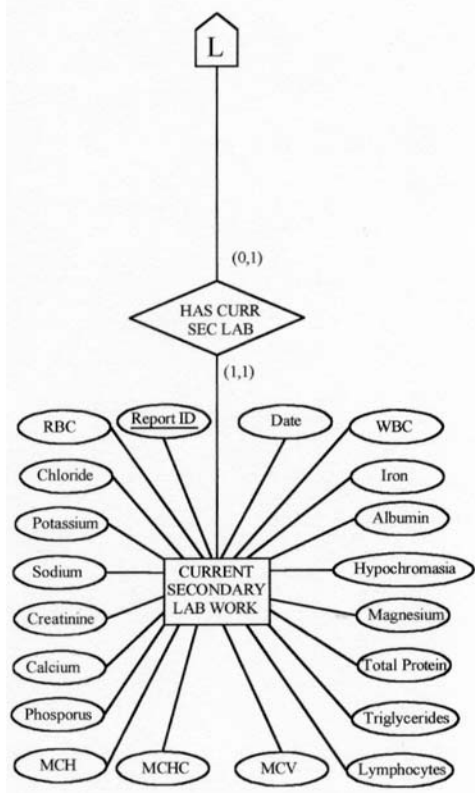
L

(0,1)

HAS CURR SEC LAB

(1,1)

RBC

Report ID

Date

WBC

Chloride

Iron

Potassium

Albumin

Sodium

CURRENT SECONDARY LAB WORK

Hypochromasia

Creatinine

Magnesium

Calcium

Total Protein

Phosporus

Triglycerides

MCH

MCHC

MCV

Lymphocytes